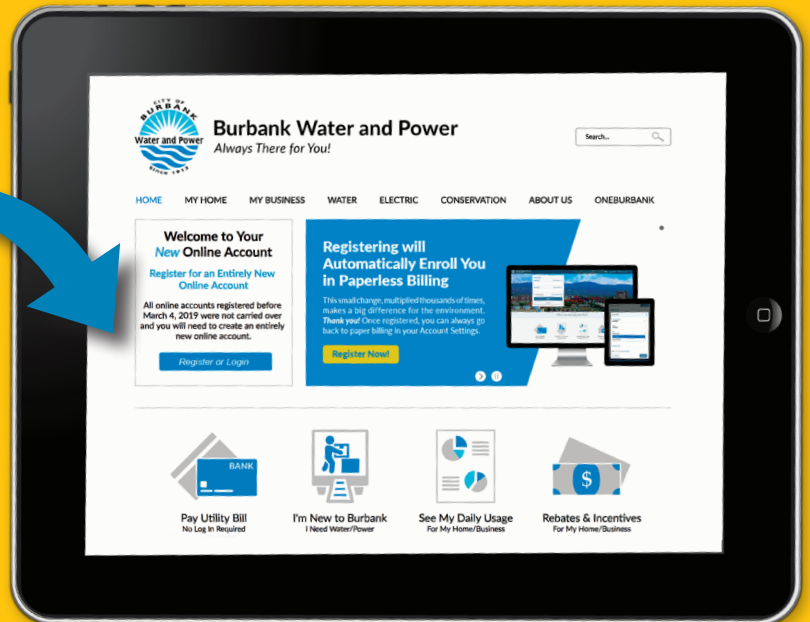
CITY OF BURBANK
Water and Power
SINCE 1913

Burbank Water and Power
Always There for You!

Search...

HOME MY HOME MY BUSINESS WATER ELECTRIC CONSERVATION ABOUT US ONEBURBANK

Welcome to Your New Online Account

Register for an Entirely New Online Account

All online accounts registered before March 4, 2019 were not carried over and you will need to create an entirely new online account.

Register or Login

Registering will Automatically Enroll You in Paperless Billing

This small change, multiplied thousands of times, makes a big difference for the environment. Thank you! Once registered, you can always go back to paper billing in your Account Settings.

Register Now!

BANK

$

Pay Utility Bill
No Log In Required

I'm New to Burbank
I Need Water/Power

See My Daily Usage
For My Home/Business

Rebates & Incentives
For My Home/Business